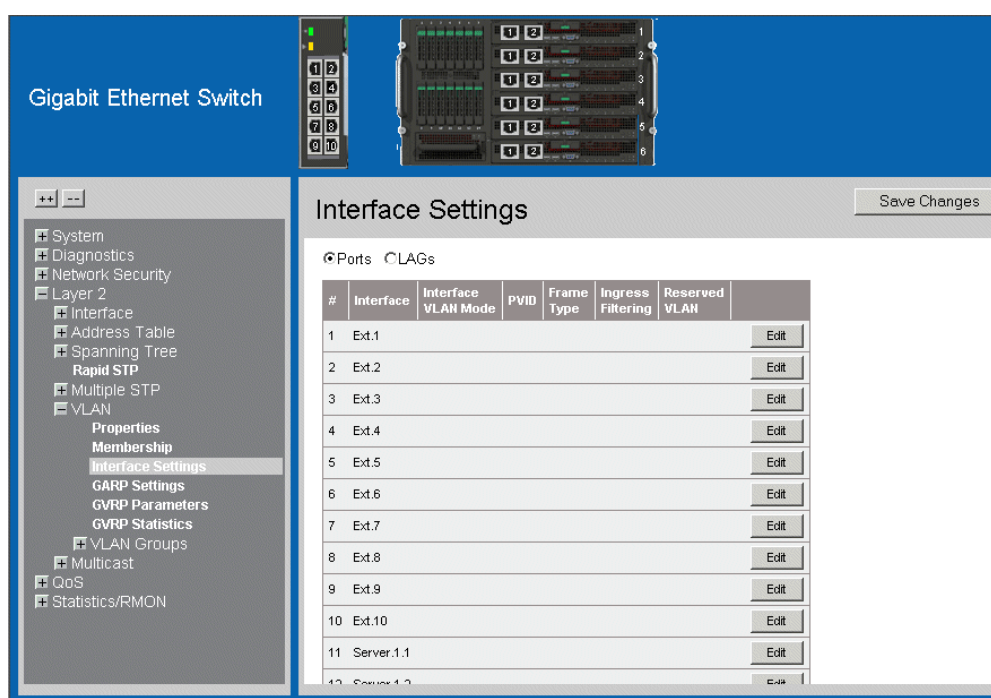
Gigabit Ethernet Switch

1 2
3 4
5 6
7 8
9 10

1 2 1
1 2 2
1 2 3
1 2 4
1 2 5
1 2 6

++ --

System
Diagnostics
Network Security
Layer 2
Interface
Address Table
Spanning Tree
Rapid STP
Multiple STP
VLAN
Properties
Membership
Interface Settings
GARP Settings
GVRP Parameters
GVRP Statistics
VLAN Groups
Multicast
QoS
Statistics/RMON

Interface Settings

Save Changes

Ports LAGs

| # | Interface | Interface VLAN Mode | PVID | Frame Type | Ingress Filtering | Reserved VLAN | |
|---|---|---|---|---|---|---|---|
| 1 | Ext.1 | | | | | | Edit |
| 2 | Ext.2 | | | | | | Edit |
| 3 | Ext.3 | | | | | | Edit |
| 4 | Ext.4 | | | | | | Edit |
| 5 | Ext.5 | | | | | | Edit |
| 6 | Ext.6 | | | | | | Edit |
| 7 | Ext.7 | | | | | | Edit |
| 8 | Ext.8 | | | | | | Edit |
| 9 | Ext.9 | | | | | | Edit |
| 10 | Ext.10 | | | | | | Edit |
| 11 | Server.1.1 | | | | | | Edit |
| 12 | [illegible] | | | | | | Edit |